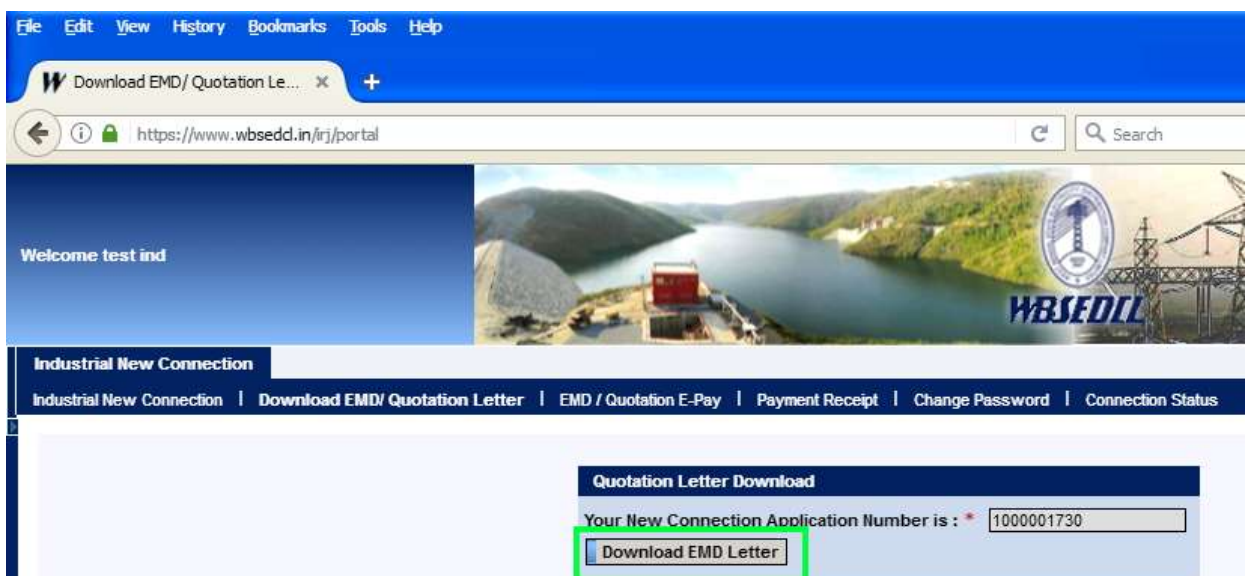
File Edit View History Bookmarks Tools Help

Download EMD/ Quotation Le... ×

+

https://www.wbsedcl.in/irj/portal

Search

Welcome test ind

WBSEDCL

Industrial New Connection

Industrial New Connection | Download EMD/ Quotation Letter | EMD / Quotation E-Pay | Payment Receipt | Change Password | Connection Status

Quotation Letter Download

Your New Connection Application Number is : * 1000001730

Download EMD Letter